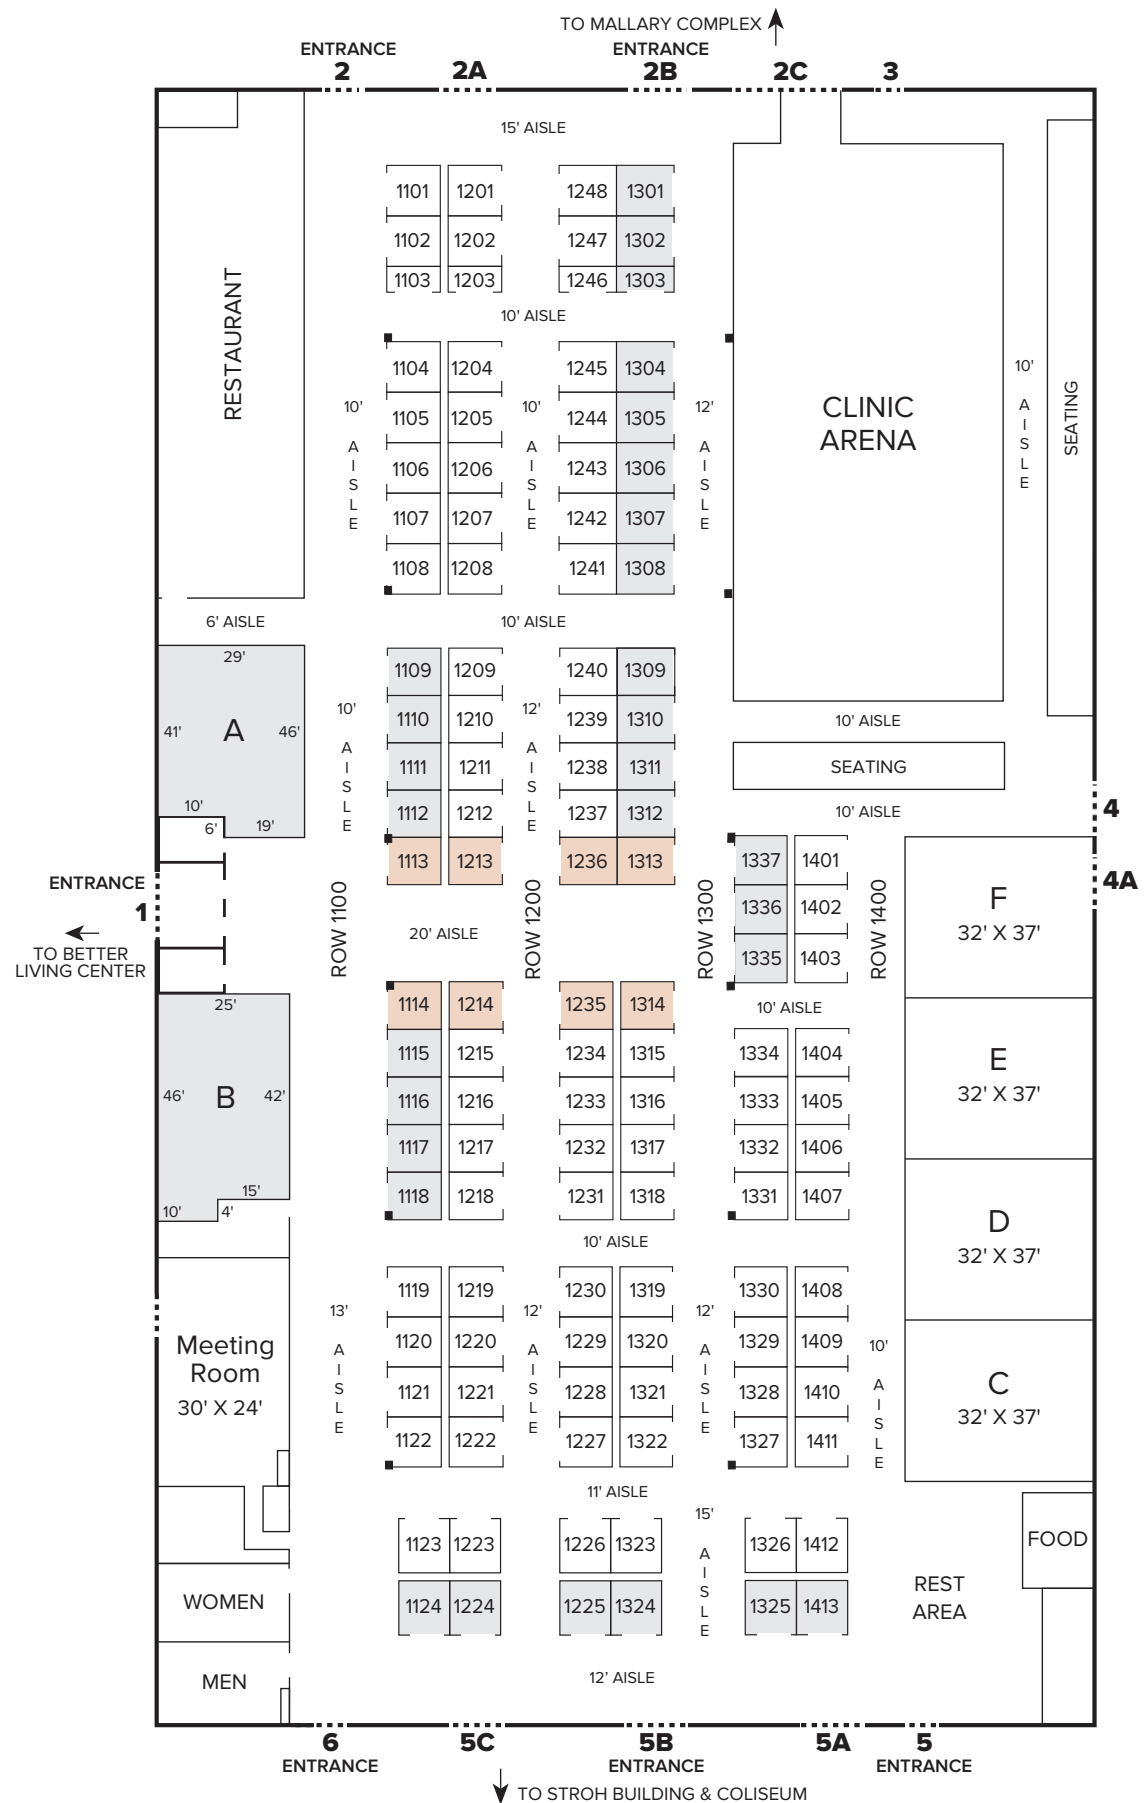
TO MALLARY COMPLEX

ENTRANCE 2 | 2A | ENTRANCE 2B | 2C | 3

15' AISLE

RESTAURANT

1101 1201 1248 1301
1102 1202 1247 1302
1103 1203 1246 1303

10' AISLE

1104 1204 1245 1304
1105 1205 1244 1305
1106 1206 1243 1306
1107 1207 1242 1307
1108 1208 1241 1308

10' AISLE 10' AISLE 12' AISLE

CLINIC ARENA

10' AISLE

SEATING

6' AISLE

10' AISLE

29'
A
41' 46'
10' 6' 19'

1109 1209 1240 1309
1110 1210 1239 1310
1111 1211 1238 1311
1112 1212 1237 1312
1113 1213 1236 1313

10' AISLE 12' AISLE

10' AISLE

SEATING

10' AISLE

4

1337 1401
1336 1402
1335 1403

F
32' X 37'

4A

ENTRANCE
1
TO BETTER LIVING CENTER

ROW 1100 20' AISLE ROW 1200 ROW 1300 ROW 1400

25'
B
46' 42'
15'
10' 4'

1114 1214 1235 1314

10' AISLE

1115 1215 1234 1315 1334 1404
1116 1216 1233 1316 1333 1405
1117 1217 1232 1317 1332 1406
1118 1218 1231 1318 1331 1407

E
32' X 37'

D
32' X 37'

10' AISLE

Meeting Room
30' X 24'

13' AISLE 12' AISLE 12' AISLE 10' AISLE

1119 1219 1230 1319 1330 1408
1120 1220 1229 1320 1329 1409
1121 1221 1228 1321 1328 1410
1122 1222 1227 1322 1327 1411

C
32' X 37'

11' AISLE

15' AISLE

1123 1223 1226 1323 1326 1412
1124 1224 1225 1324 1325 1413

FOOD

REST AREA

WOMEN

MEN

12' AISLE

6 ENTRANCE | 5C | 5B ENTRANCE | 5A | 5 ENTRANCE

TO STROH BUILDING & COLISEUM